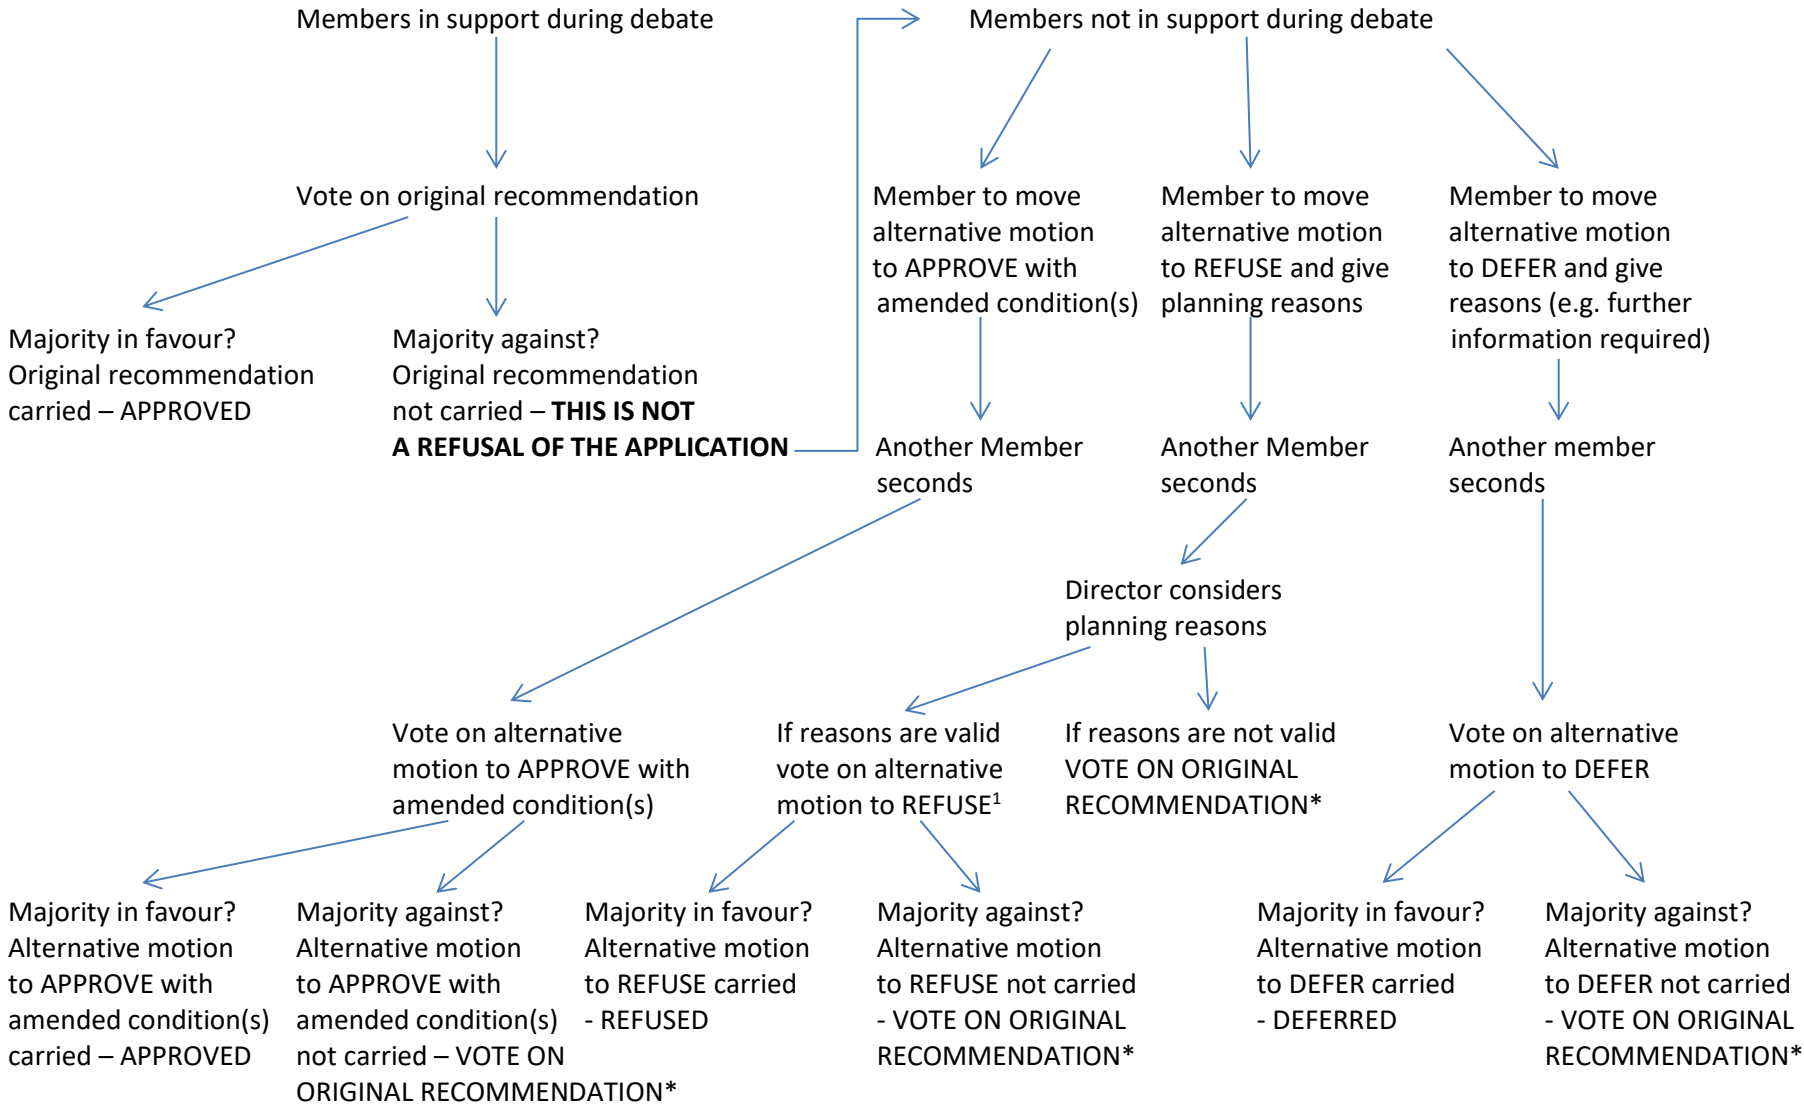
Members in support during debate

Members not in support during debate

Vote on original recommendation

Member to move alternative motion to APPROVE with amended condition(s)

Member to move alternative motion to REFUSE and give planning reasons

Member to move alternative motion to DEFER and give reasons (e.g. further information required)

Majority in favour? Original recommendation carried – APPROVED

Majority against? Original recommendation not carried – **THIS IS NOT A REFUSAL OF THE APPLICATION**

Another Member seconds

Another Member seconds

Another member seconds

Director considers planning reasons

Vote on alternative motion to APPROVE with amended condition(s)

If reasons are valid vote on alternative motion to REFUSE$^1$

If reasons are not valid VOTE ON ORIGINAL RECOMMENDATION*

Vote on alternative motion to DEFER

Majority in favour? Alternative motion to APPROVE with amended condition(s) carried – APPROVED

Majority against? Alternative motion to APPROVE with amended condition(s) not carried – VOTE ON ORIGINAL RECOMMENDATION*

Majority in favour? Alternative motion to REFUSE carried - REFUSED

Majority against? Alternative motion to REFUSE not carried - VOTE ON ORIGINAL RECOMMENDATION*

Majority in favour? Alternative motion to DEFER carried - DEFERRED

Majority against? Alternative motion to DEFER not carried - VOTE ON ORIGINAL RECOMMENDATION*